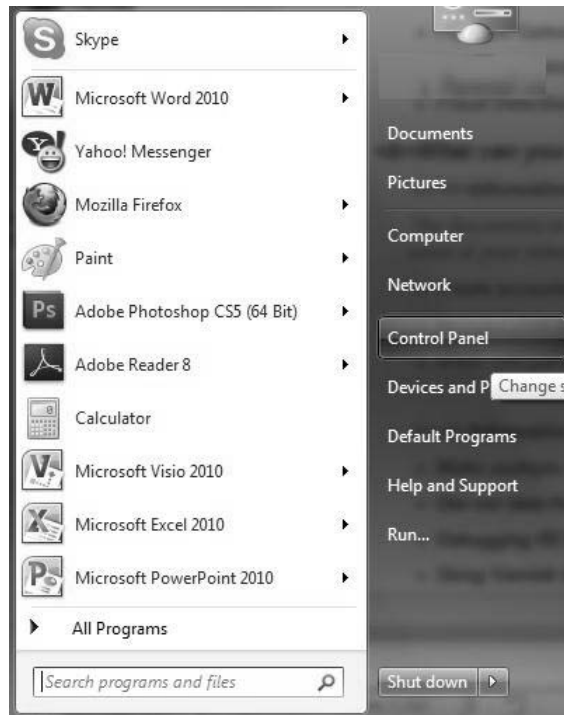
Skype
Microsoft Word 2010
Yahoo! Messenger
Mozilla Firefox
Paint
Adobe Photoshop CS5 (64 Bit)
Adobe Reader 8
Calculator
Microsoft Visio 2010
Microsoft Excel 2010
Microsoft PowerPoint 2010
All Programs
Search programs and files

Documents
Pictures
Computer
Network
Control Panel
Devices and P
Change s
Default Programs
Help and Support
Run...
Shut down